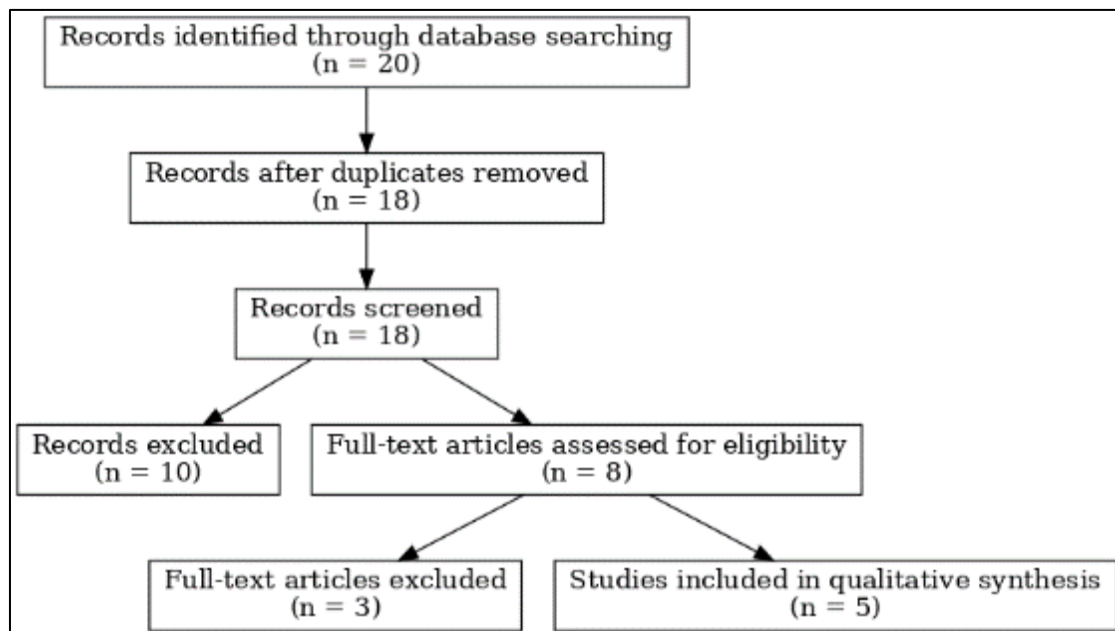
Records identified through database searching
(n = 20)

Records after duplicates removed
(n = 18)

Records screened
(n = 18)

Records excluded
(n = 10)

Full-text articles assessed for eligibility
(n = 8)

Full-text articles excluded
(n = 3)

Studies included in qualitative synthesis
(n = 5)